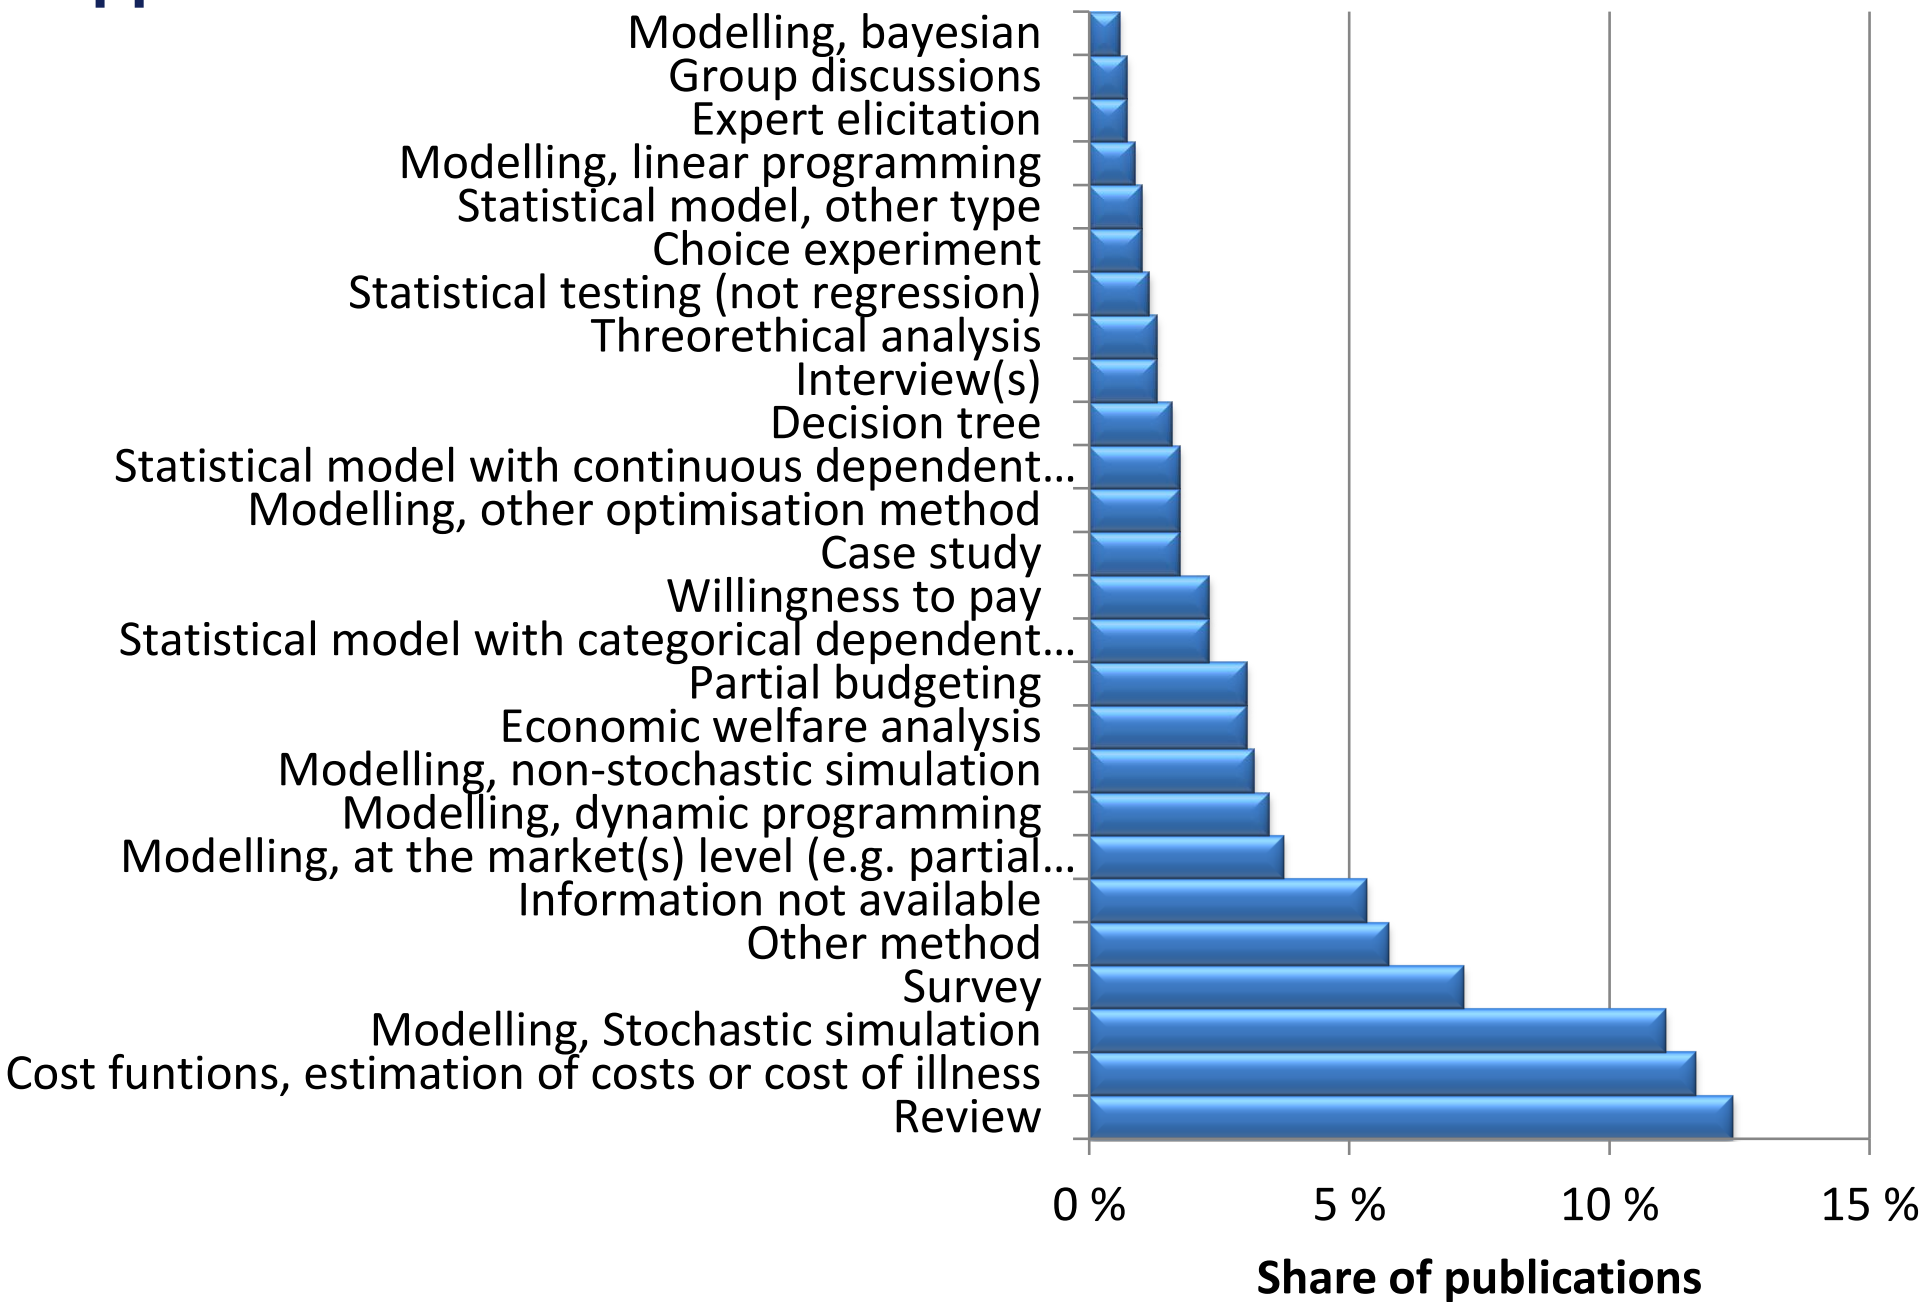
Modelling, bayesian
Group discussions
Expert elicitation
Modelling, linear programming
Statistical model, other type
Choice experiment
Statistical testing (not regression)
Threorethical analysis
Interview(s)
Decision tree
Statistical model with continuous dependent…
Modelling, other optimisation method
Case study
Willingness to pay
Statistical model with categorical dependent…
Partial budgeting
Economic welfare analysis
Modelling, non-stochastic simulation
Modelling, dynamic programming
Modelling, at the market(s) level (e.g. partial…
Information not available
Other method
Survey
Modelling, Stochastic simulation
Cost funtions, estimation of costs or cost of illness
Review

0 %
5 %
10 %
15 %

Share of publications